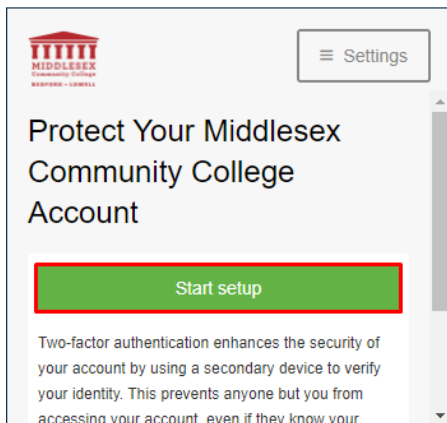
MIDDLESEX
Community College
BEDFORD • LOWELL

≡ Settings

Protect Your Middlesex Community College Account

Start setup

Two-factor authentication enhances the security of your account by using a secondary device to verify your identity. This prevents anyone but you from accessing your account, even if they know your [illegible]